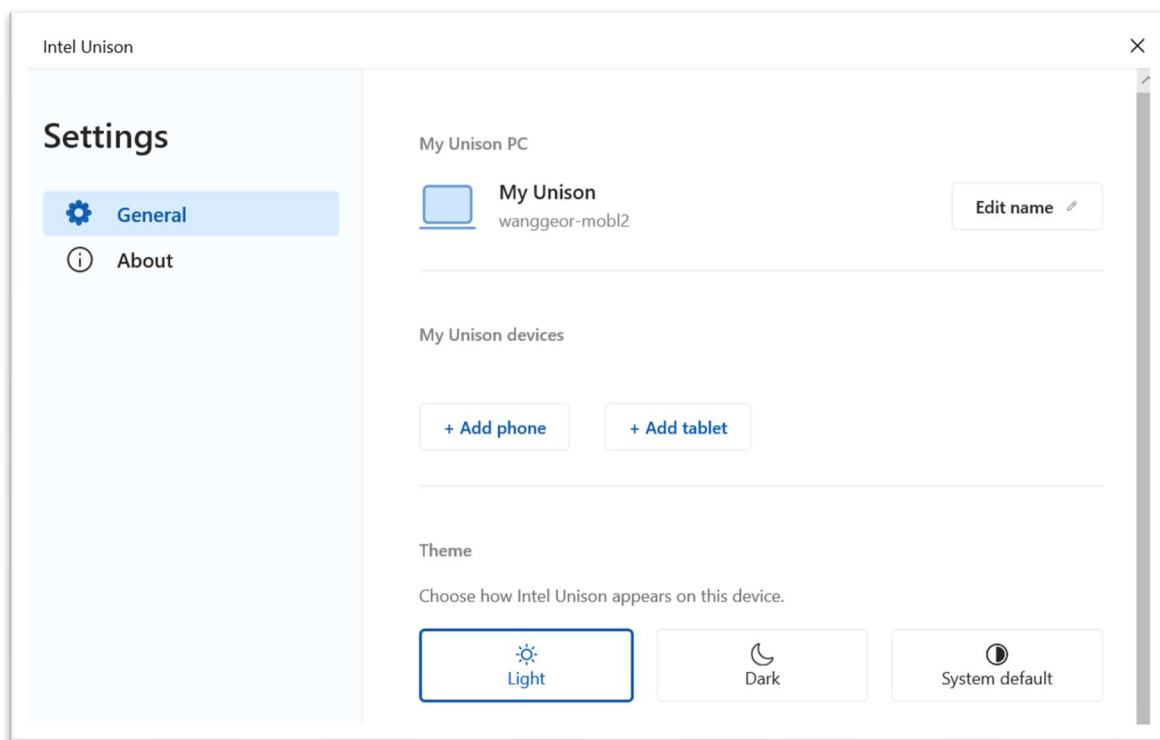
Intel Unison

Settings

General

About

My Unison PC

My Unison
wanggeor-mobl2

Edit name

My Unison devices

+ Add phone

+ Add tablet

Theme

Choose how Intel Unison appears on this device.

Light

Dark

System default